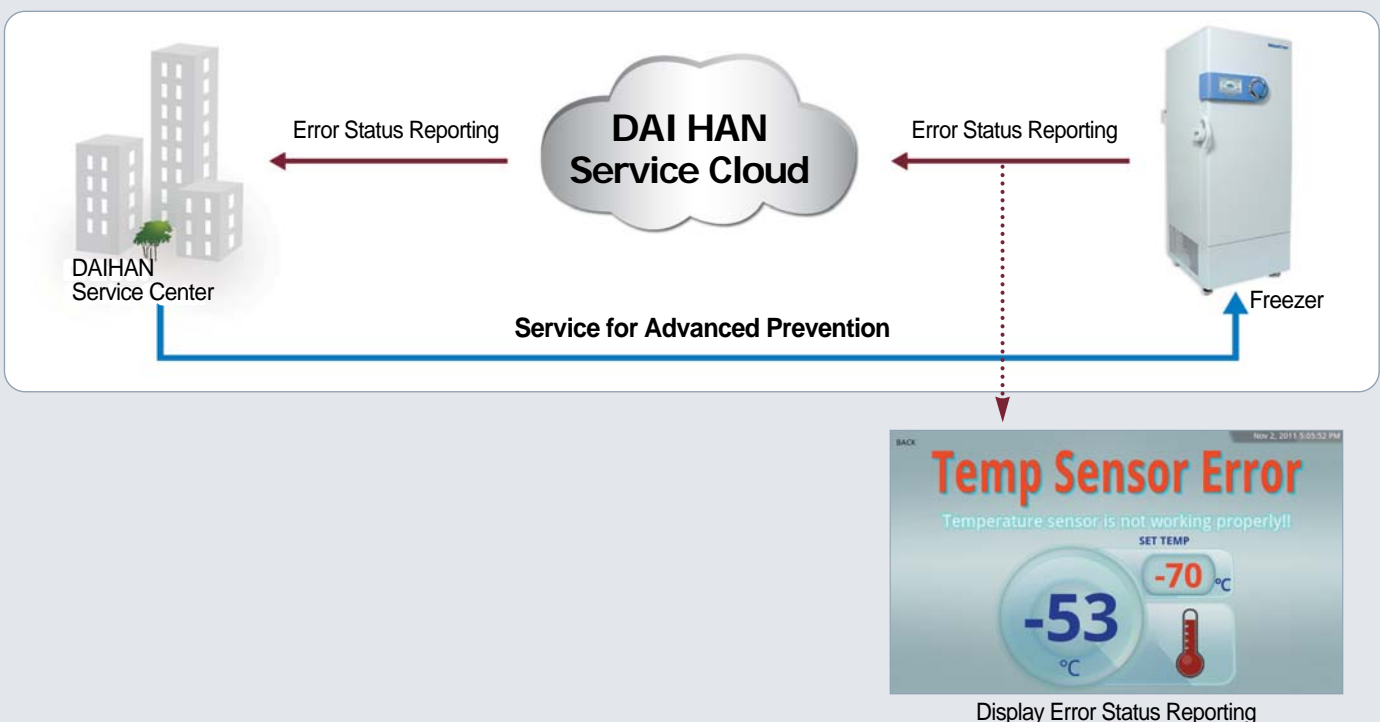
Error Status Reporting

DAI HAN Service Cloud

Error Status Reporting

DAIHAN Service Center

Freezer

Service for Advanced Prevention

BACK

Nov 2, 2011 5:05:52 PM

Temp Sensor Error

Temperature sensor is not working properly!!

SET TEMP

-70 °C

-53 °C

Display Error Status Reporting